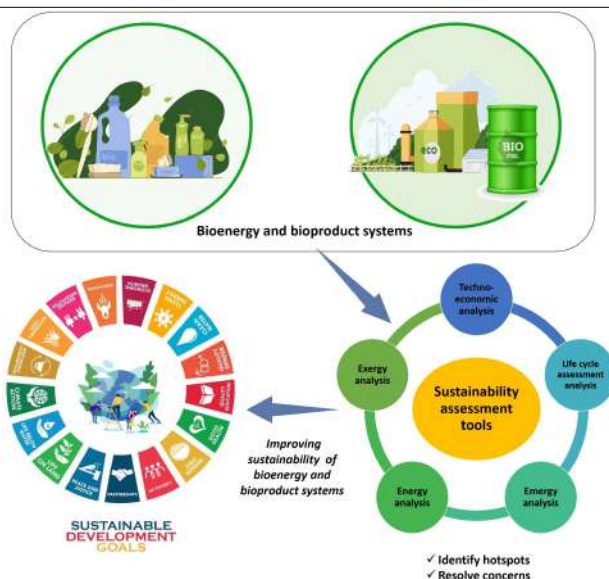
ECO

BIO FUEL

Bioenergy and bioproduct systems

Techno-economic analysis

Life cycle assessment analysis

Emergy analysis

Energy analysis

Exergy analysis

Sustainability assessment tools

Improving sustainability of bioenergy and bioproduct systems

SUSTAINABLE DEVELOPMENT GOALS

✓ Identify hotspots
✓ Resolve concerns